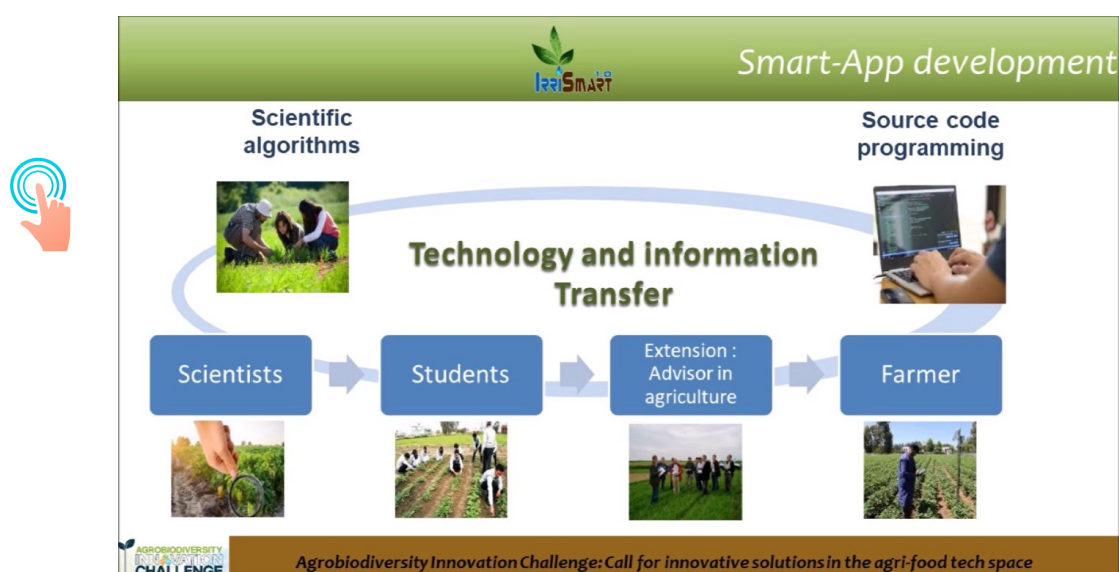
IrriSmart

Smart-App development

Scientific algorithms

Source code programming

Technology and information Transfer

Scientists

Students

Extension : Advisor in agriculture

Farmer

AGROBIODIVERSITY INNOVATION CHALLENGE

Agrobiodiversity Innovation Challenge: Call for innovative solutions in the agri-food tech space